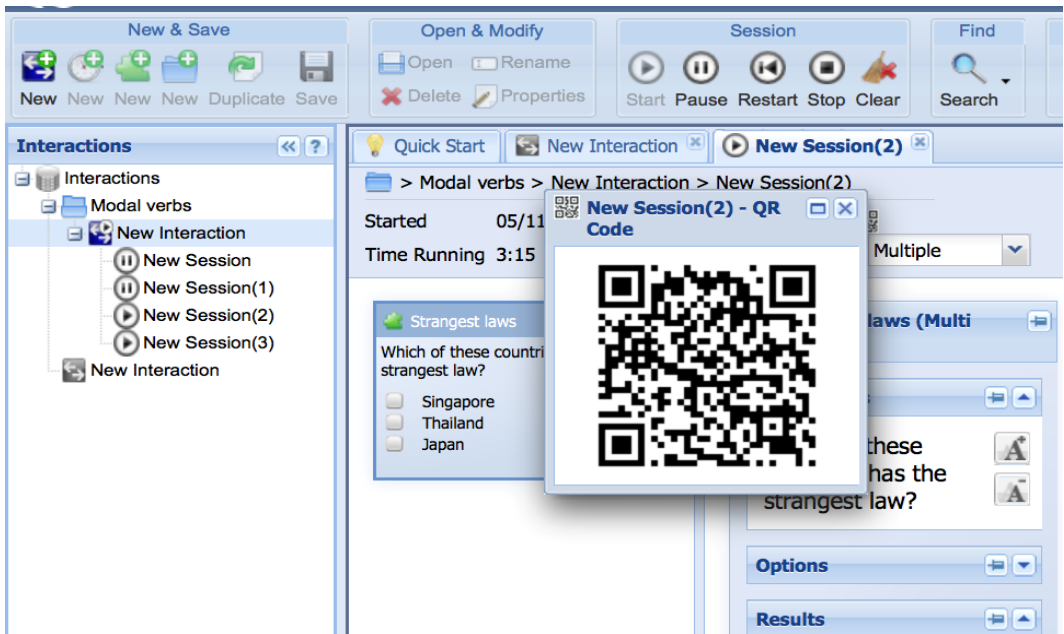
New & Save
New New New New Duplicate Save

Open & Modify
Open Rename
Delete Properties

Session
Start Pause Restart Stop Clear

Find
Search

Interactions
Interactions
Modal verbs
New Interaction
New Session
New Session(1)
New Session(2)
New Session(3)
New Interaction

Quick Start
New Interaction
New Session(2)

> Modal verbs > New Interaction > New Session(2)

Started 05/11
Time Running 3:15

Multiple

Strangest laws
Which of these countri
strangest law?
Singapore
Thailand
Japan

laws (Multi

these
has the
strangest law?

Options

Results

New Session(2) - QR Code